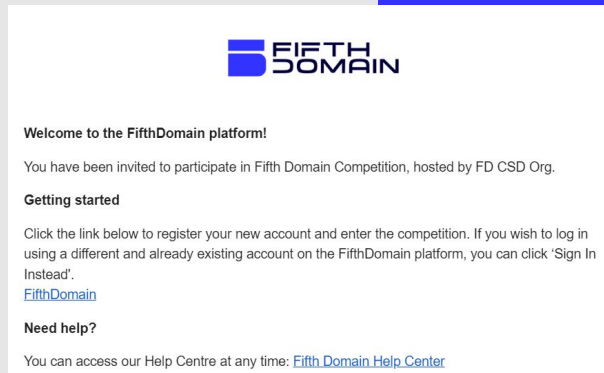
FIFTH DOMAIN

Welcome to the FifthDomain platform!

You have been invited to participate in Fifth Domain Competition, hosted by FD CSD Org.

Getting started

Click the link below to register your new account and enter the competition. If you wish to log in using a different and already existing account on the FifthDomain platform, you can click 'Sign In Instead'.
FifthDomain

Need help?

You can access our Help Centre at any time: Fifth Domain Help Center